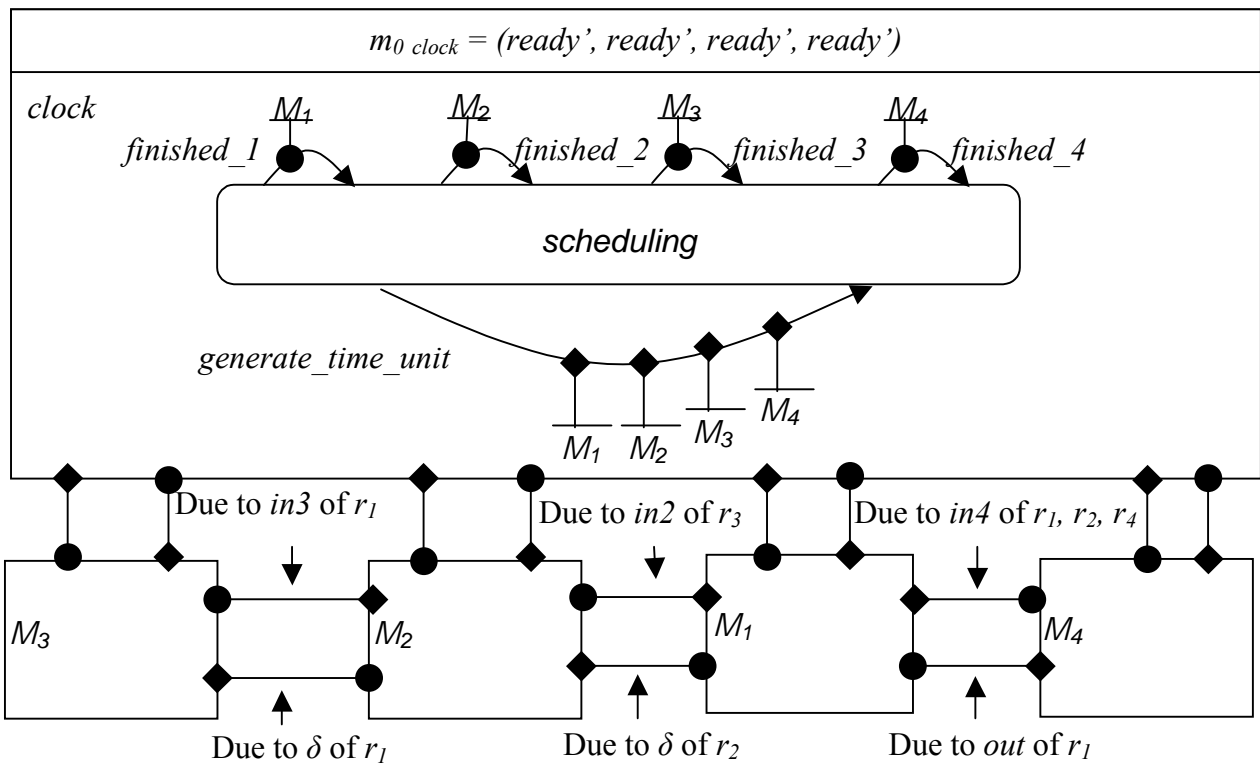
$m_{0\ clock}$ = (ready', ready', ready', ready')

clock

$M_1$ $M_2$ $M_3$ $M_4$

finished_1 finished_2 finished_3 finished_4

scheduling

generate_time_unit

$M_1$ $M_2$ $M_3$ $M_4$

Due to in3 of $r_1$

Due to in2 of $r_3$

Due to in4 of $r_1$, $r_2$, $r_4$

$M_3$ $M_2$ $M_1$ $M_4$

Due to $\delta$ of $r_1$

Due to $\delta$ of $r_2$

Due to out of $r_1$